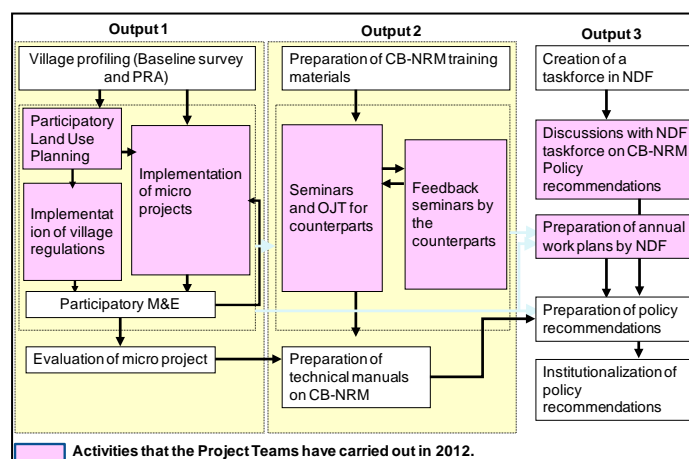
Output 1

Village profiling (Baseline survey and PRA)

Participatory Land Use Planning

Implementation of village regulations

Implementation of micro projects

Participatory M&E

Evaluation of micro project

Output 2

Preparation of CB-NRM training materials

Seminars and OJT for counterparts

Feedback seminars by the counterparts

Preparation of technical manuals on CB-NRM

Output 3

Creation of a taskforce in NDF

Discussions with NDF taskforce on CB-NRM Policy recommendations

Preparation of annual work plans by NDF

Preparation of policy recommendations

Institutionalization of policy recommendations

Activities that the Project Teams have carried out in 2012.